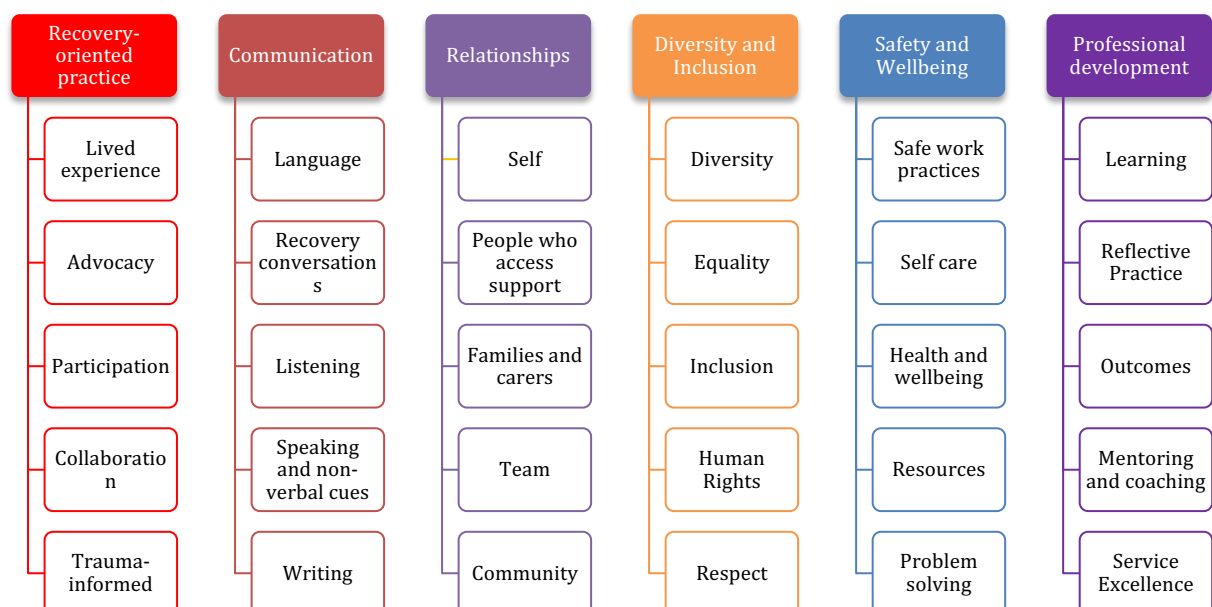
Recovery-oriented practice

Lived experience

Advocacy

Participation

Collaboratio n

Trauma-informed

Communication

Language

Recovery conversation s

Listening

Speaking and non-verbal cues

Writing

Relationships

Self

People who access support

Families and carers

Team

Community

Diversity and Inclusion

Diversity

Equality

Inclusion

Human Rights

Respect

Safety and Wellbeing

Safe work practices

Self care

Health and wellbeing

Resources

Problem solving

Professional development

Learning

Reflective Practice

Outcomes

Mentoring and coaching

Service Excellence